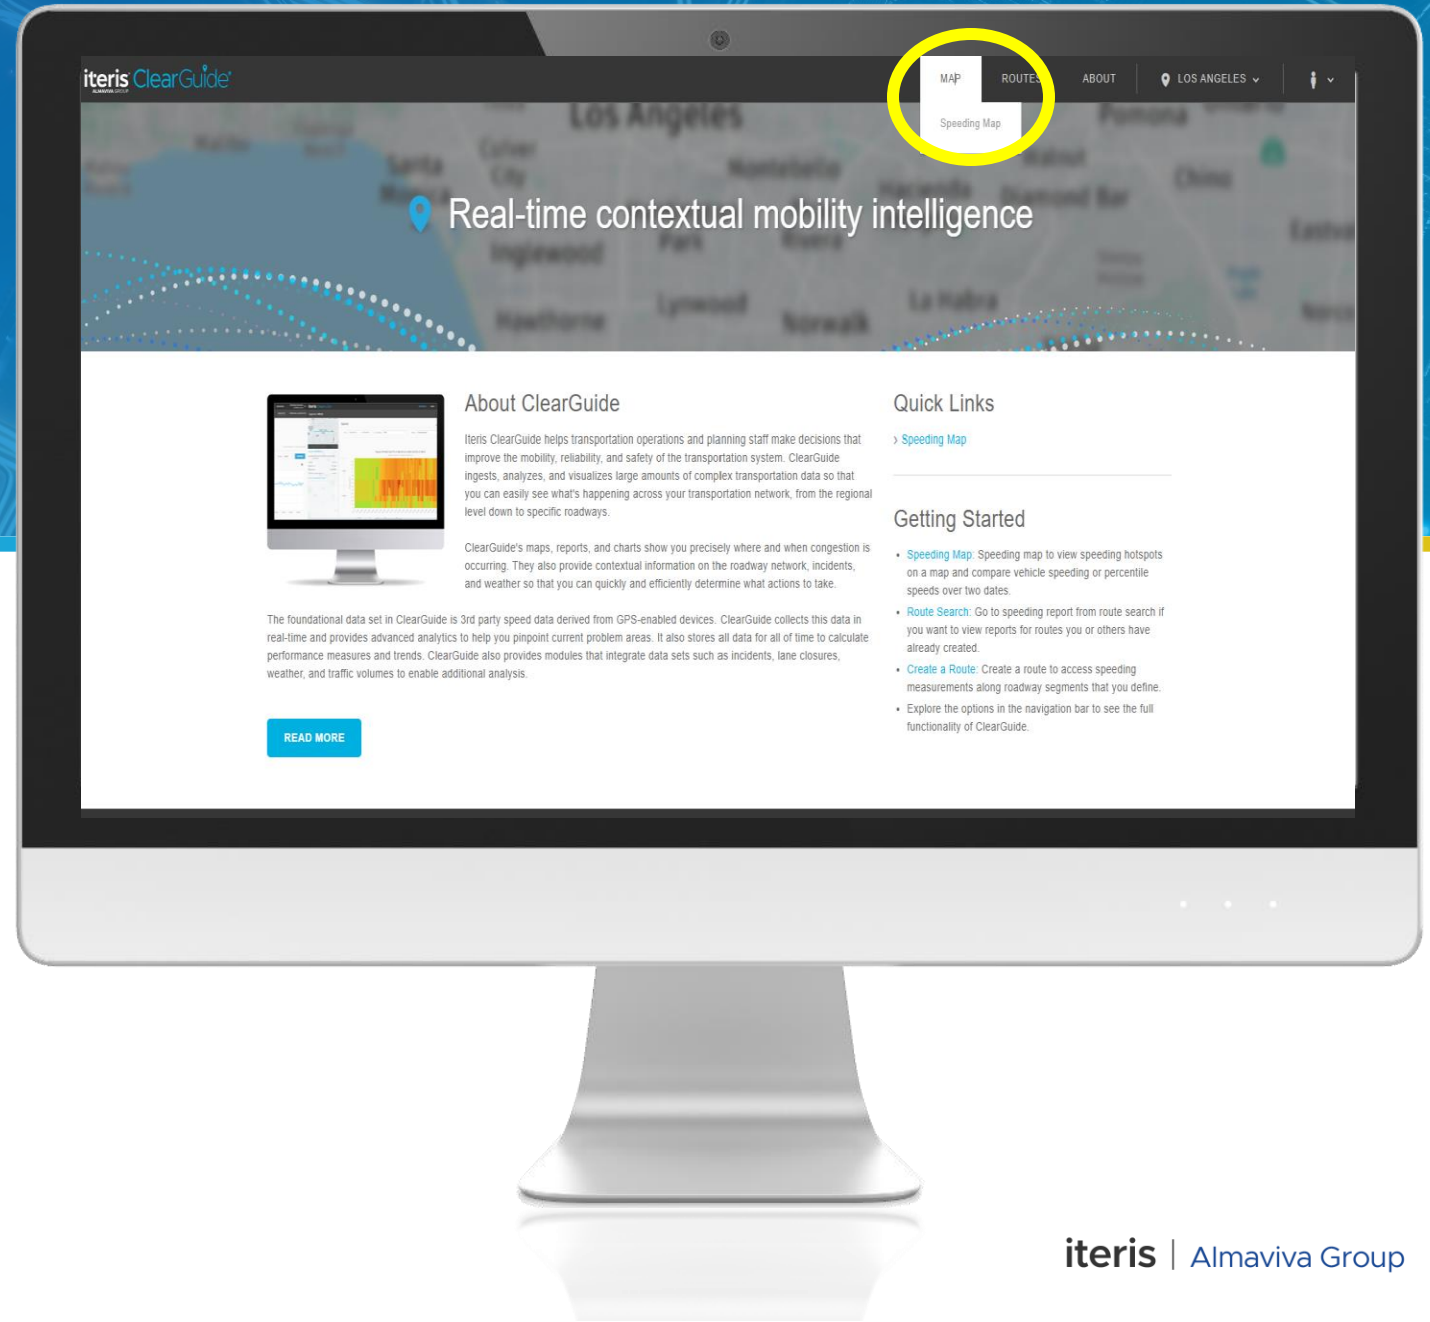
iteris ClearGuide

MAP ROUTES ABOUT LOS ANGELES

Speeding Map

Los Angeles Pomona Santa Monica Culver City Montebello Hacienda Diamond Bar Walnut Chino Inglewood Park Rivera Hawthorne Lynwood Norwalk La Habra

Real-time contextual mobility intelligence

About ClearGuide

Iteris ClearGuide helps transportation operations and planning staff make decisions that improve the mobility, reliability, and safety of the transportation system. ClearGuide ingests, analyzes, and visualizes large amounts of complex transportation data so that you can easily see what's happening across your transportation network, from the regional level down to specific roadways.

ClearGuide's maps, reports, and charts show you precisely where and when congestion is occurring. They also provide contextual information on the roadway network, incidents, and weather so that you can quickly and efficiently determine what actions to take.

The foundational data set in ClearGuide is 3rd party speed data derived from GPS-enabled devices. ClearGuide collects this data in real-time and provides advanced analytics to help you pinpoint current problem areas. It also stores all data for all of time to calculate performance measures and trends. ClearGuide also provides modules that integrate data sets such as incidents, lane closures, weather, and traffic volumes to enable additional analysis.

READ MORE

Quick Links

› Speeding Map

Getting Started

• Speeding Map: Speeding map to view speeding hotspots on a map and compare vehicle speeding or percentile speeds over two dates.
• Route Search: Go to speeding report from route search if you want to view reports for routes you or others have already created.
• Create a Route: Create a route to access speeding measurements along roadway segments that you define.
• Explore the options in the navigation bar to see the full functionality of ClearGuide.

iteris | Almaviva Group